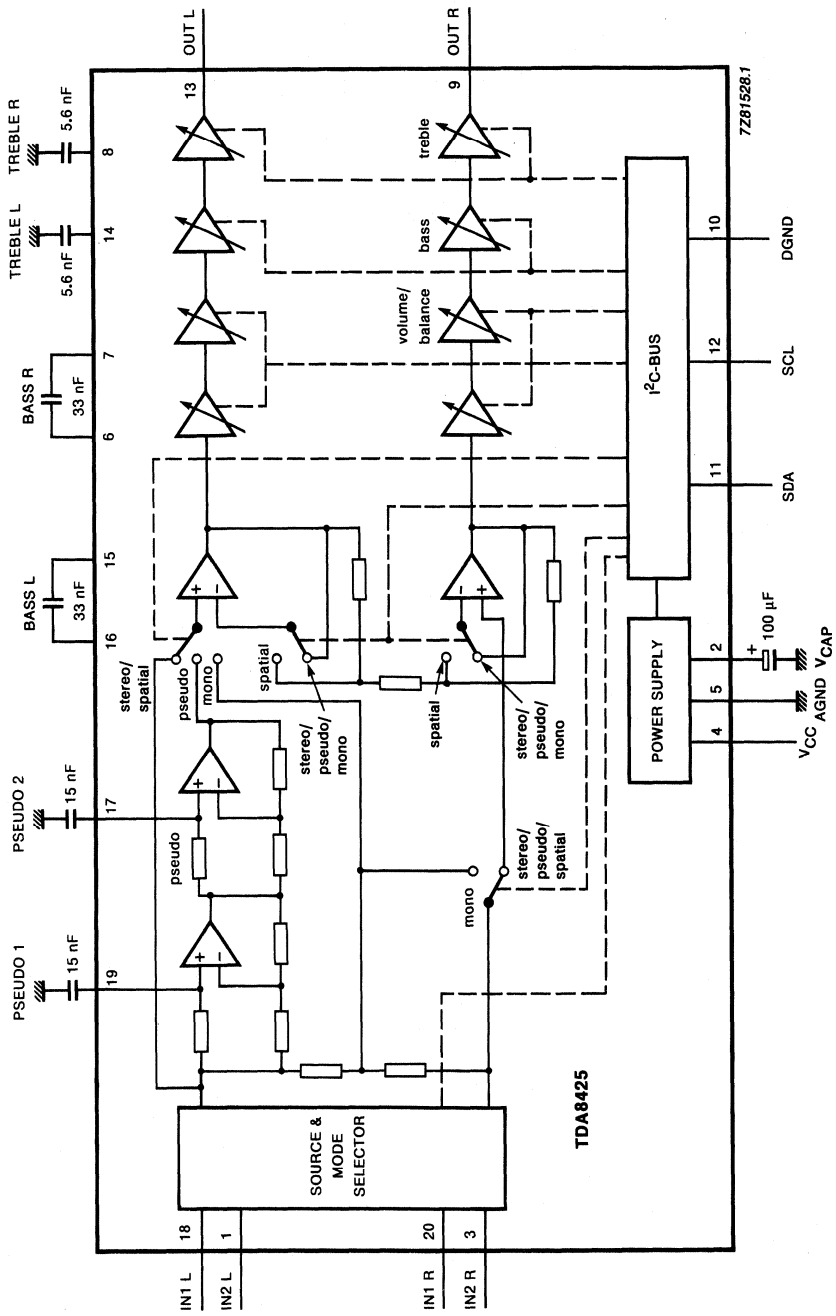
PSEUDO 1
15 nF
19
PSEUDO 2
15 nF
17
BASS L
33 nF
16
15
BASS R
33 nF
6
7
TREBLE L
5.6 nF
14
TREBLE R
5.6 nF
8
13
OUT L
9
OUT R
7Z81528.1
IN1 L
18
IN2 L
1
IN1 R
20
IN2 R
3
SOURCE & MODE SELECTOR
TDA8425
pseudo
stereo/spatial
pseudo
mono
stereo/pseudo/mono
spatial
spatial
stereo/pseudo/mono
mono
stereo/pseudo/spatial
volume/balance
bass
treble
$I^2C$-BUS
10
DGND
12
SCL
11
SDA
POWER SUPPLY
2
+
100 μF
$V_{CAP}$
5
AGND
4
$V_{CC}$